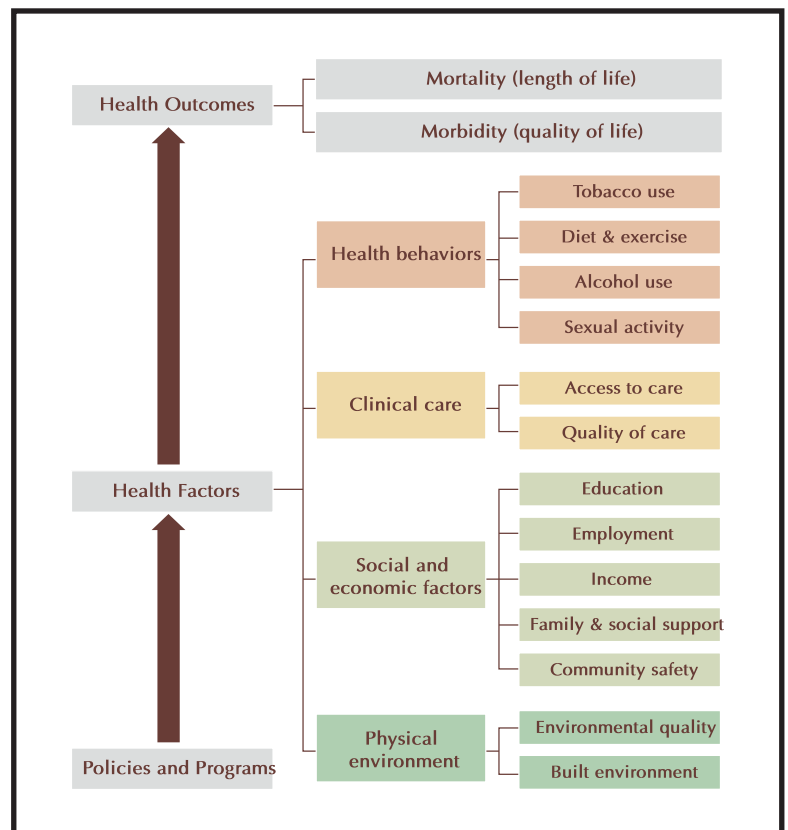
Health Outcomes

Mortality (length of life)

Morbidity (quality of life)

Health behaviors

Tobacco use

Diet & exercise

Alcohol use

Sexual activity

Clinical care

Access to care

Quality of care

Health Factors

Social and economic factors

Education

Employment

Income

Family & social support

Community safety

Physical environment

Environmental quality

Built environment

Policies and Programs